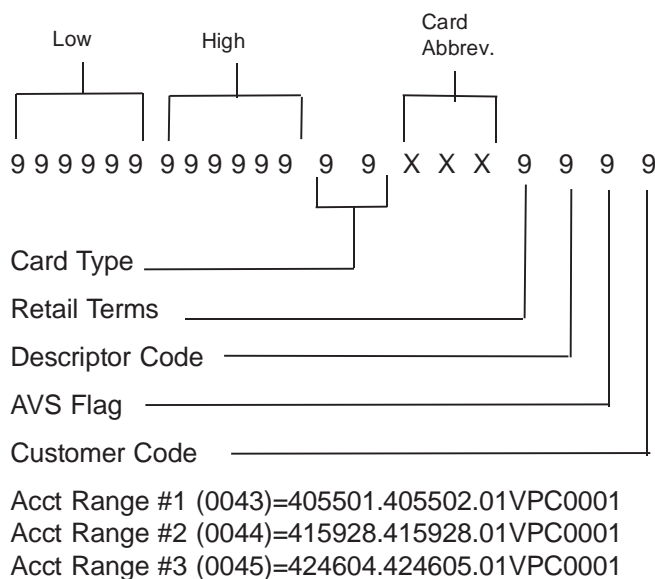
Low

High

Card Abbrev.

9 9 9 9 9 9 9 9 9 9 9 9 9 9 X X X 9 9 9 9

Card Type

Retail Terms

Descriptor Code

AVS Flag

Customer Code

Acct Range #1 (0043)=405501.405502.01VPC0001
Acct Range #2 (0044)=415928.415928.01VPC0001
Acct Range #3 (0045)=424604.424605.01VPC0001